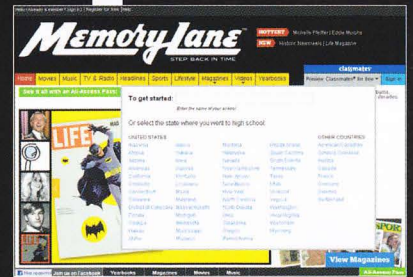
MemoryLane
STEP BACK IN TIME

HOTTEST Michelle Pfeiffer | Eddie Murphy
NEW Historic Television | Life Magazine

classmates

Home Movies Music TV & Radio Headlines Sports Lifestyle Magazines Videos Yearbooks

Preview Classmates® for free Sign In

See it all with an All-Access Pass!

To get started:

Or select the state where you went to high school.

UNITED STATES

OTHER COUNTRIES

LIFE

View Magazines

Join us on Facebook Yearbooks Magazines Movies Music